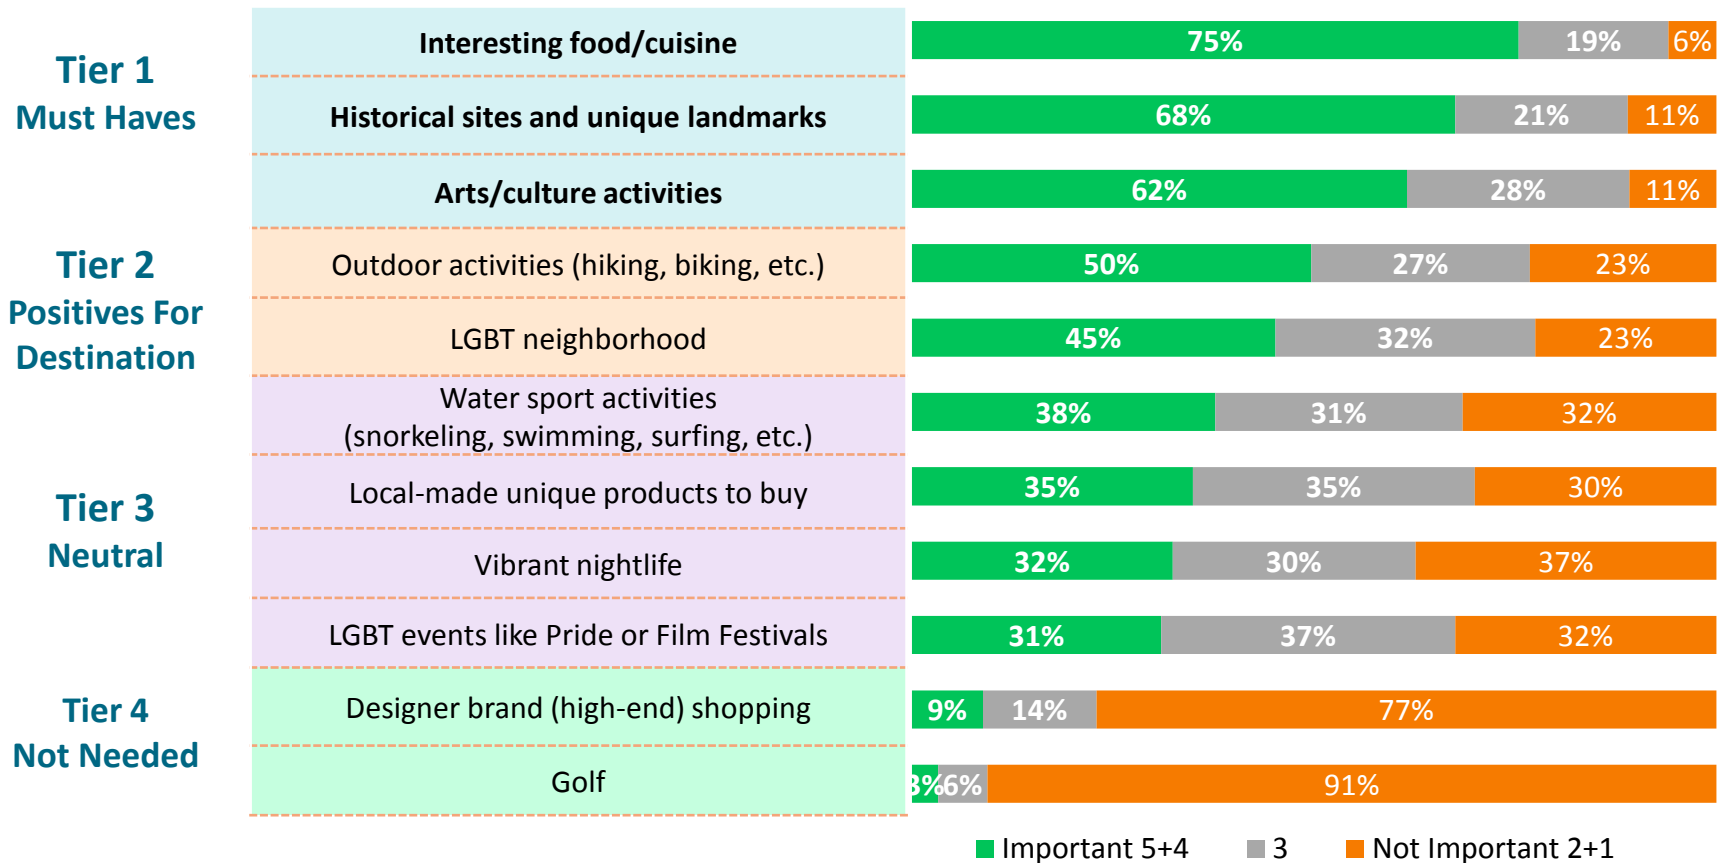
Tier 1
Must Haves

Tier 2
Positives For Destination

Tier 3
Neutral

Tier 4
Not Needed

| | | | |
|---|---|---|---|
| Interesting food/cuisine | 75% | 19% | 6% |
| Historical sites and unique landmarks | 68% | 21% | 11% |
| Arts/culture activities | 62% | 28% | 11% |
| Outdoor activities (hiking, biking, etc.) | 50% | 27% | 23% |
| LGBT neighborhood | 45% | 32% | 23% |
| Water sport activities (snorkeling, swimming, surfing, etc.) | 38% | 31% | 32% |
| Local-made unique products to buy | 35% | 35% | 30% |
| Vibrant nightlife | 32% | 30% | 37% |
| LGBT events like Pride or Film Festivals | 31% | 37% | 32% |
| Designer brand (high-end) shopping | 9% | 14% | 77% |
| Golf | 3% | 6% | 91% |

Important 5+4 3 Not Important 2+1